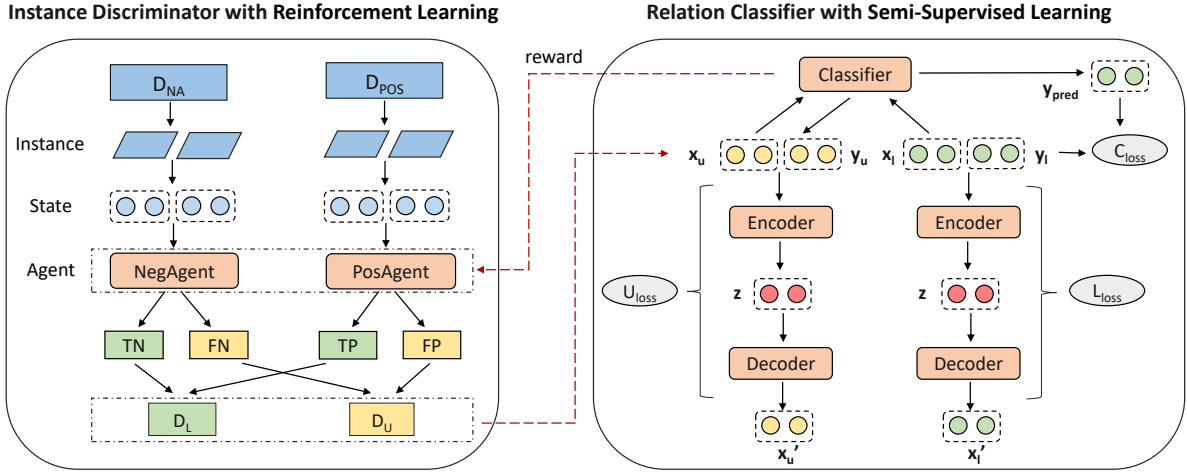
Instance Discriminator with Reinforcement Learning

Relation Classifier with Semi-Supervised Learning

reward

$D_{NA}$

$D_{POS}$

Instance

State

Agent

NegAgent

PosAgent

TN

FN

TP

FP

$D_L$

$D_U$

Classifier

$y_{pred}$

$x_u$

$y_u$

$x_l$

$y_l$

$C_{loss}$

Encoder

Encoder

$U_{loss}$

z

z

$L_{loss}$

Decoder

Decoder

$x_u'$

$x_l'$